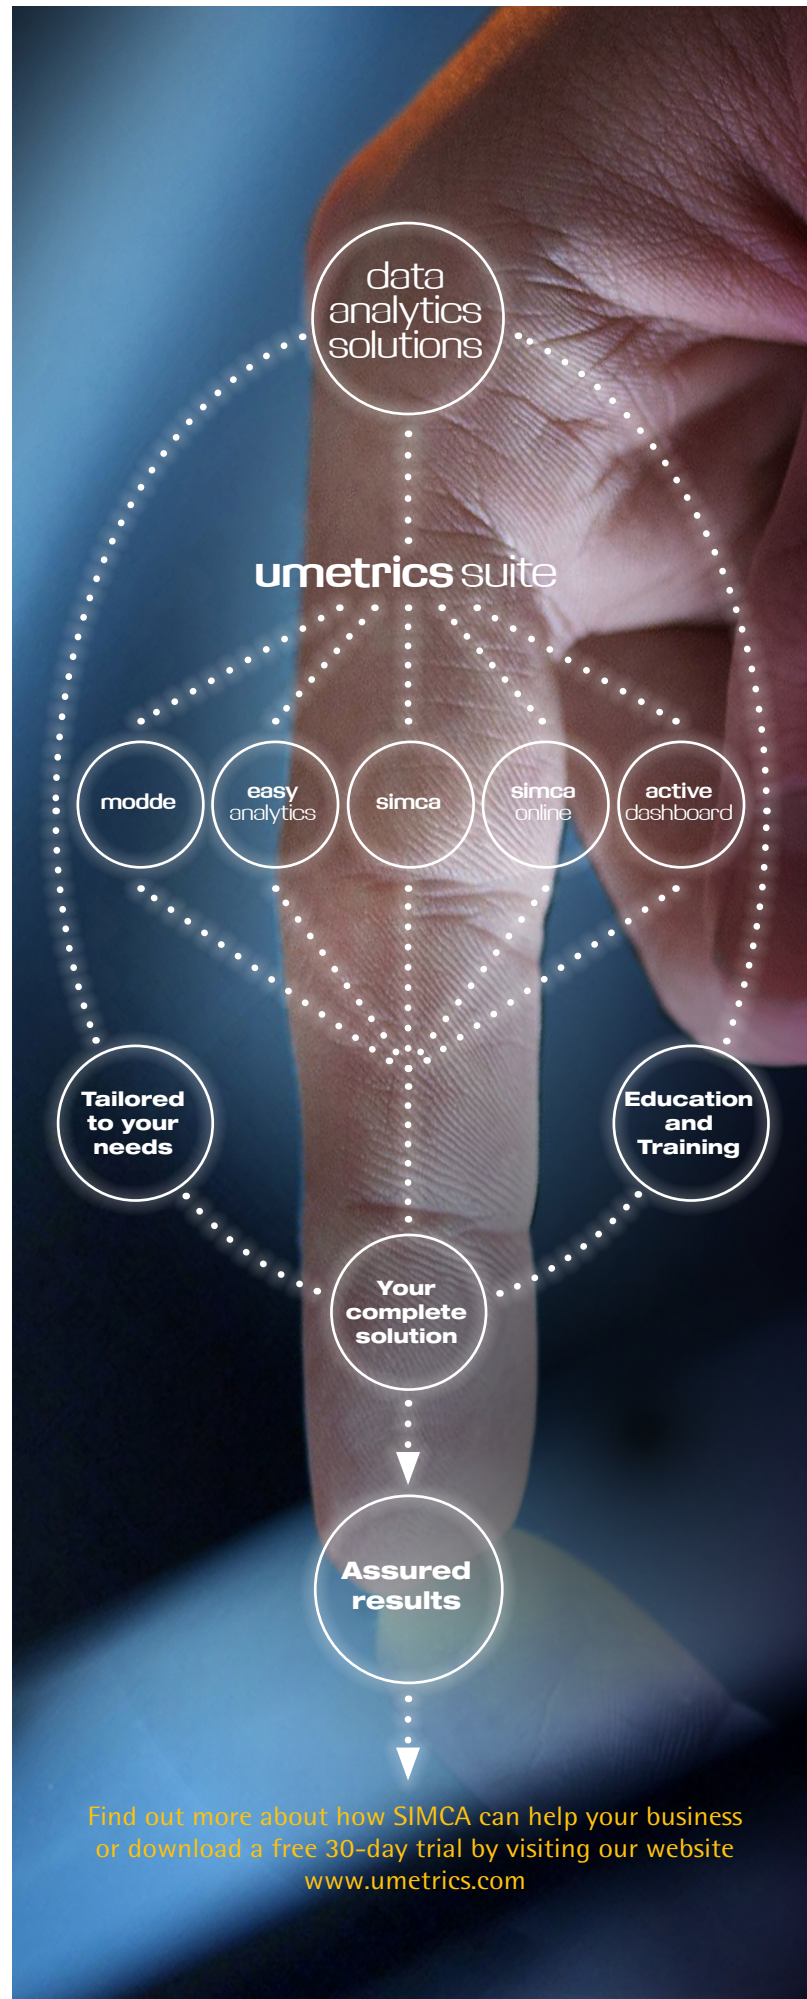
data analytics solutions

umetrics suite

modde

easy analytics

simca

simca online

active dashboard

Tailored to your needs

Education and Training

Your complete solution

Assured results

Find out more about how SIMCA can help your business or download a free 30-day trial by visiting our website www.umetrics.com